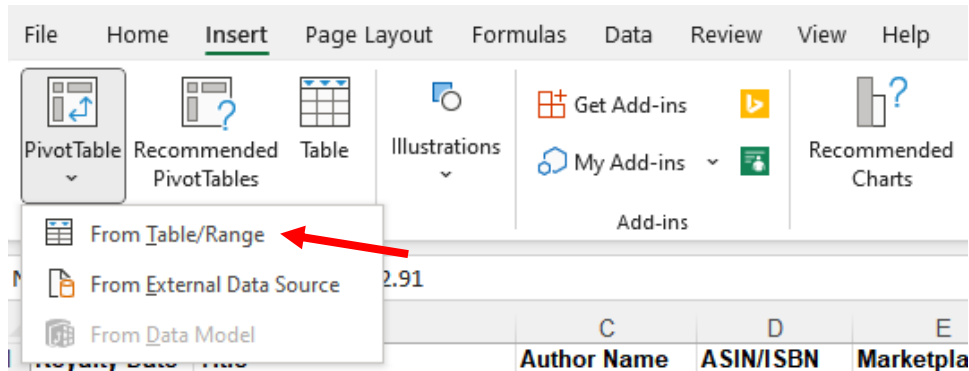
File Home Insert Page Layout Formulas Data Review View Help

PivotTable Recommended PivotTables Table

Illustrations

Get Add-ins

My Add-ins

Add-ins

Recommended Charts

From Table/Range

From External Data Source

From Data Model

N

2.91

C D E

Author Name ASIN/ISBN Marketpla